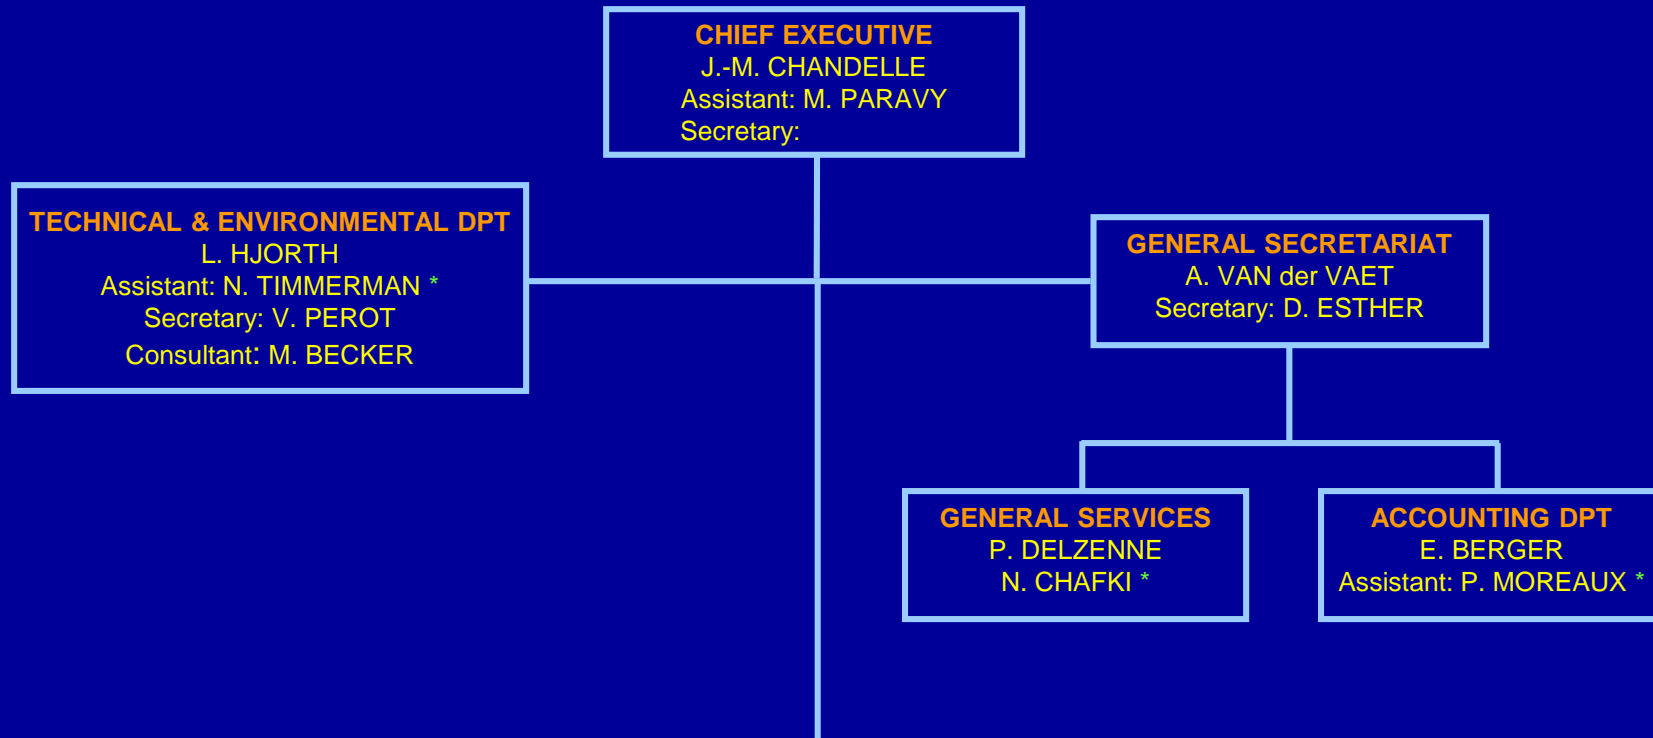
CHIEF EXECUTIVE
J.-M. CHANDELLE
Assistant: M. PARAVY
Secretary:

TECHNICAL & ENVIRONMENTAL DPT
L. HJORTH
Assistant: N. TIMMERMAN *
Secretary: V. PEROT
Consultant: M. BECKER

GENERAL SECRETARIAT
A. VAN der VAET
Secretary: D. ESTHER

GENERAL SERVICES
P. DELZENNE
N. CHAFKI *

ACCOUNTING DPT
E. BERGER
Assistant: P. MOREAUX *